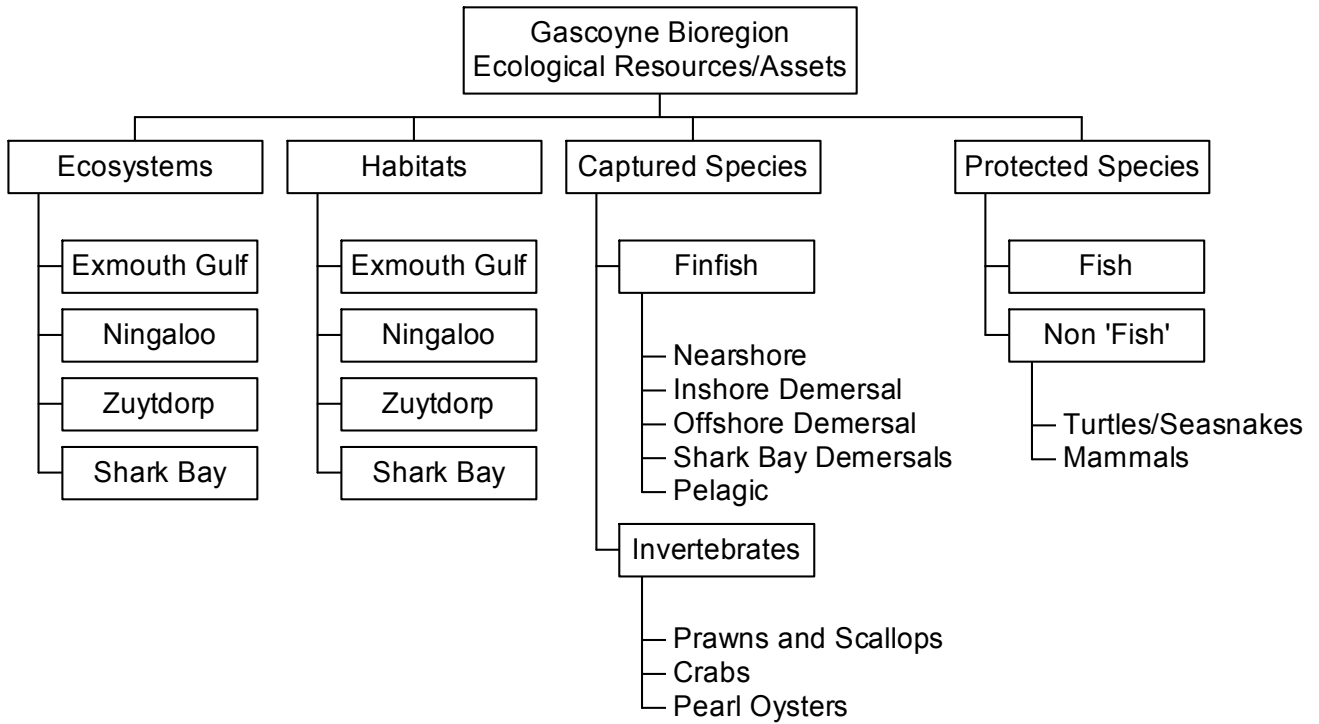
Gascoyne Bioregion
Ecological Resources/Assets

Ecosystems

Exmouth Gulf
Ningaloo
Zuytdorp
Shark Bay

Habitats

Exmouth Gulf
Ningaloo
Zuytdorp
Shark Bay

Captured Species

Finfish

Nearshore
Inshore Demersal
Offshore Demersal
Shark Bay Demersals
Pelagic

Invertebrates

Prawns and Scallops
Crabs
Pearl Oysters

Protected Species

Fish

Non 'Fish'

Turtles/Seasnakes
Mammals